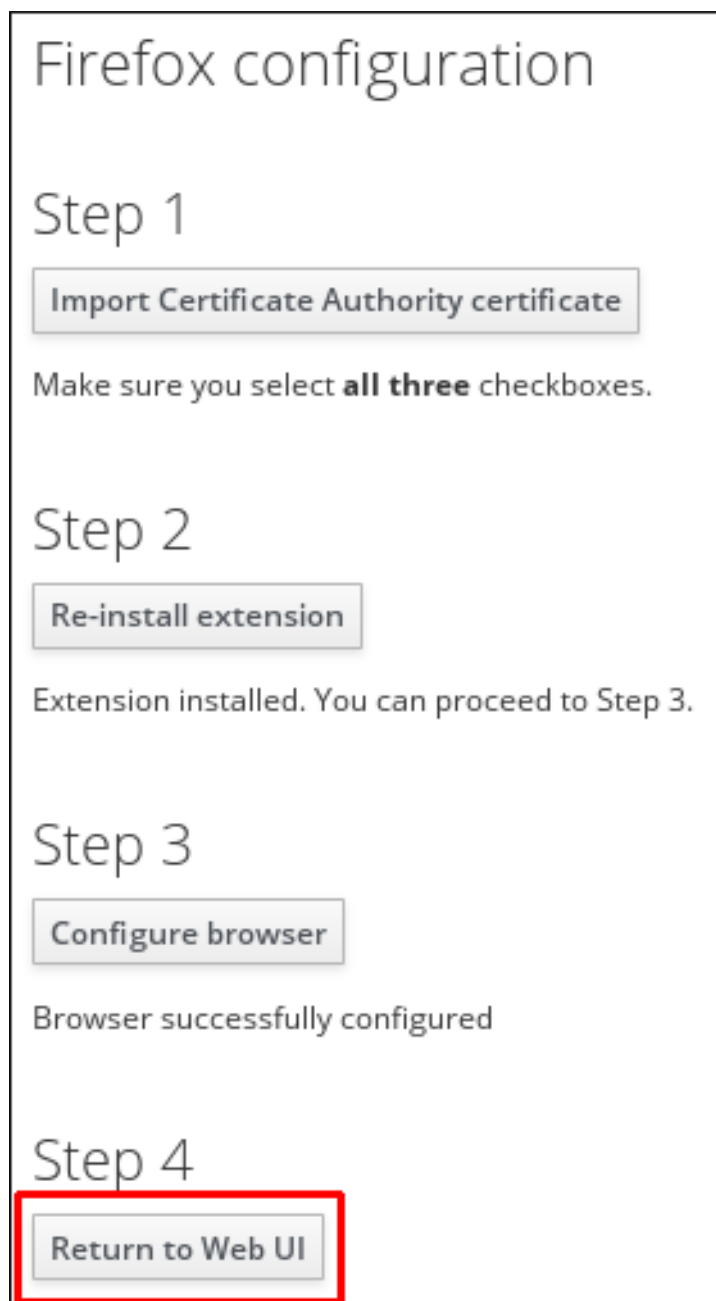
Firefox configuration

Step 1

Import Certificate Authority certificate

Make sure you select **all three** checkboxes.

Step 2

Re-install extension

Extension installed. You can proceed to Step 3.

Step 3

Configure browser

Browser successfully configured

Step 4

Return to Web UI